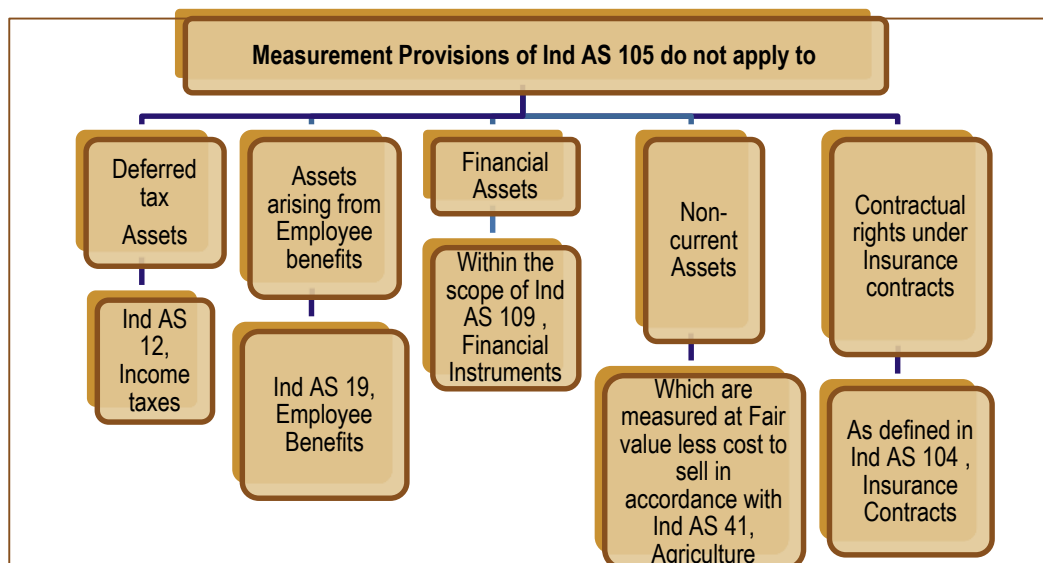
Measurement Provisions of Ind AS 105 do not apply to

Deferred tax Assets

Ind AS 12, Income taxes

Assets arising from Employee benefits

Ind AS 19, Employee Benefits

Financial Assets

Within the scope of Ind AS 109 , Financial Instruments

Non-current Assets

Which are measured at Fair value less cost to sell in accordance with Ind AS 41, Agriculture

Contractual rights under Insurance contracts

As defined in Ind AS 104 , Insurance Contracts